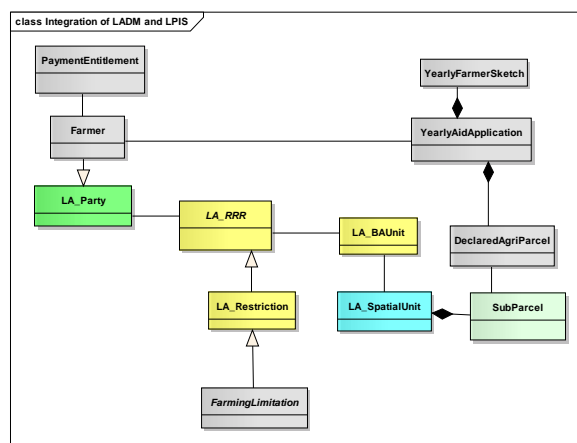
class Integration of LADM and LPIS

PaymentEntitlement

YearlyFarmerSketch

Farmer

YearlyAidApplication

LA_Party

LA_RRR

LA_BAUnit

DeclaredAgriParcel

LA_Restriction

LA_SpatialUnit

SubParcel

FarmingLimitation